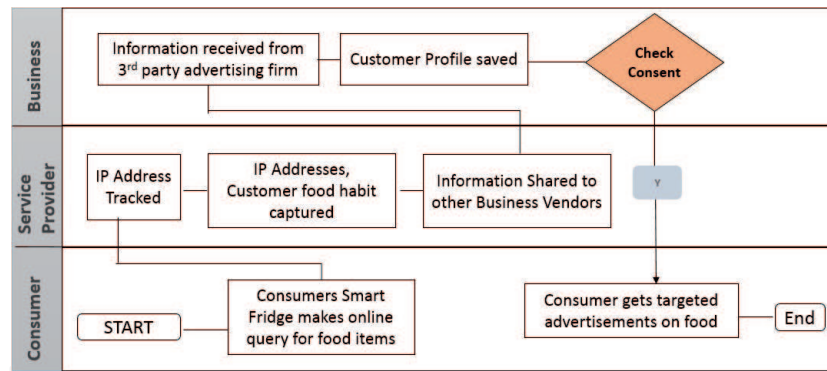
Business

Information received from 3$^{rd}$ party advertising firm

Customer Profile saved

Check Consent

Service Provider

IP Address Tracked

IP Addresses, Customer food habit captured

Information Shared to other Business Vendors

Y

Consumer

START

Consumers Smart Fridge makes online query for food items

Consumer gets targeted advertisements on food

End